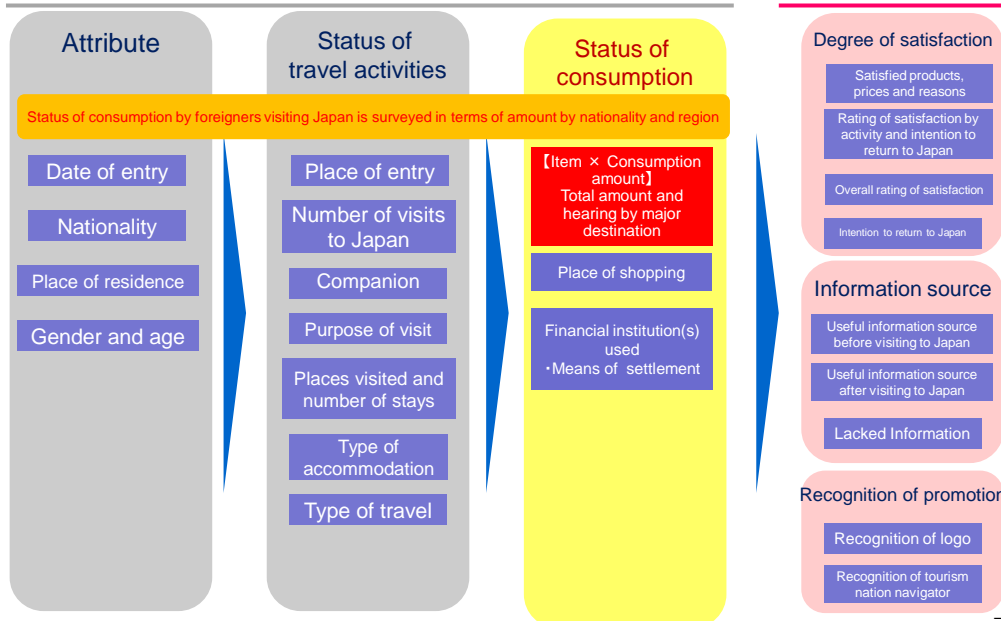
Attribute

Status of travel activities

Status of consumption

Status of consumption by foreigners visiting Japan is surveyed in terms of amount by nationality and region

Date of entry

Nationality

Place of residence

Gender and age

Place of entry

Number of visits to Japan

Companion

Purpose of visit

Places visited and number of stays

Type of accommodation

Type of travel

【Item × Consumption amount】 Total amount and hearing by major destination

Place of shopping

Financial institution(s) used
・Means of settlement

Degree of satisfaction

Satisfied products, prices and reasons

Rating of satisfaction by activity and intention to return to Japan

Overall rating of satisfaction

Intention to return to Japan

Information source

Useful information source before visiting to Japan

Useful information source after visiting to Japan

Lacked Information

Recognition of promotio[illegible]

Recognition of logo

Recognition of tourism nation navigator